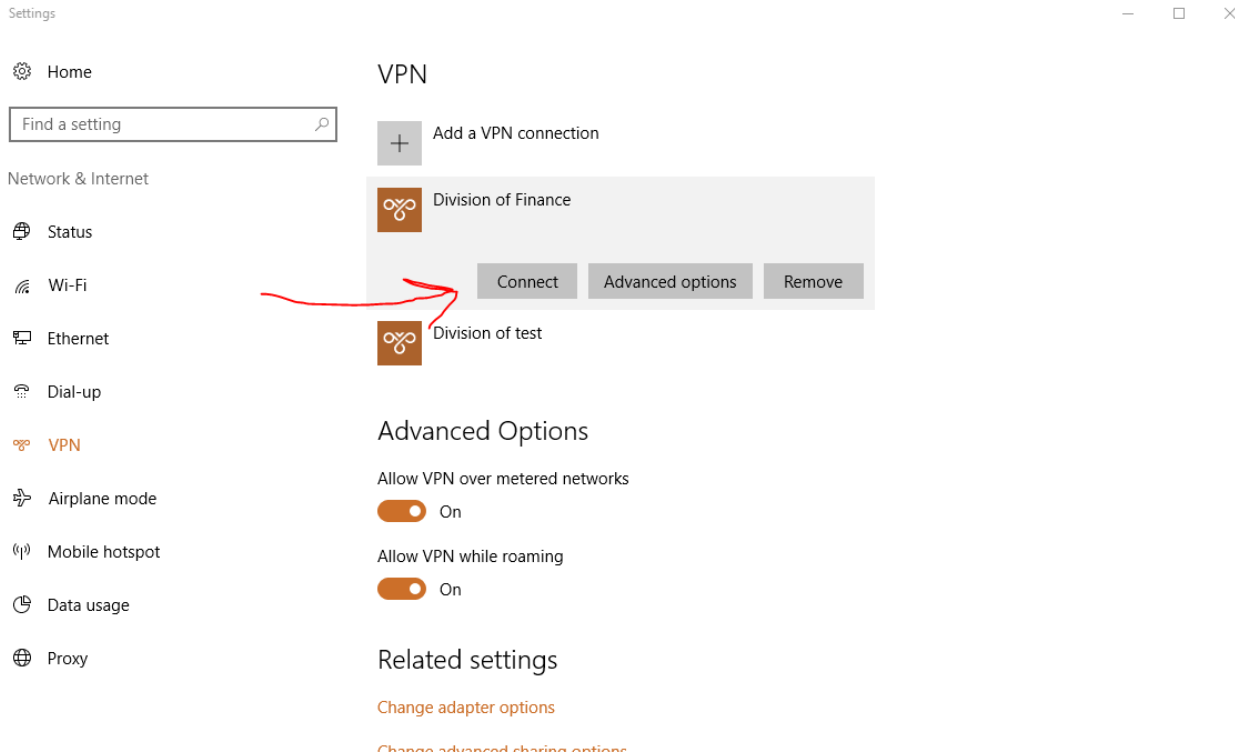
Settings

Home

Find a setting

Network & Internet

Status

Wi-Fi

Ethernet

Dial-up

VPN

Airplane mode

Mobile hotspot

Data usage

Proxy

VPN

Add a VPN connection

Division of Finance

Connect

Advanced options

Remove

Division of test

Advanced Options

Allow VPN over metered networks

On

Allow VPN while roaming

On

Related settings

Change adapter options

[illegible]